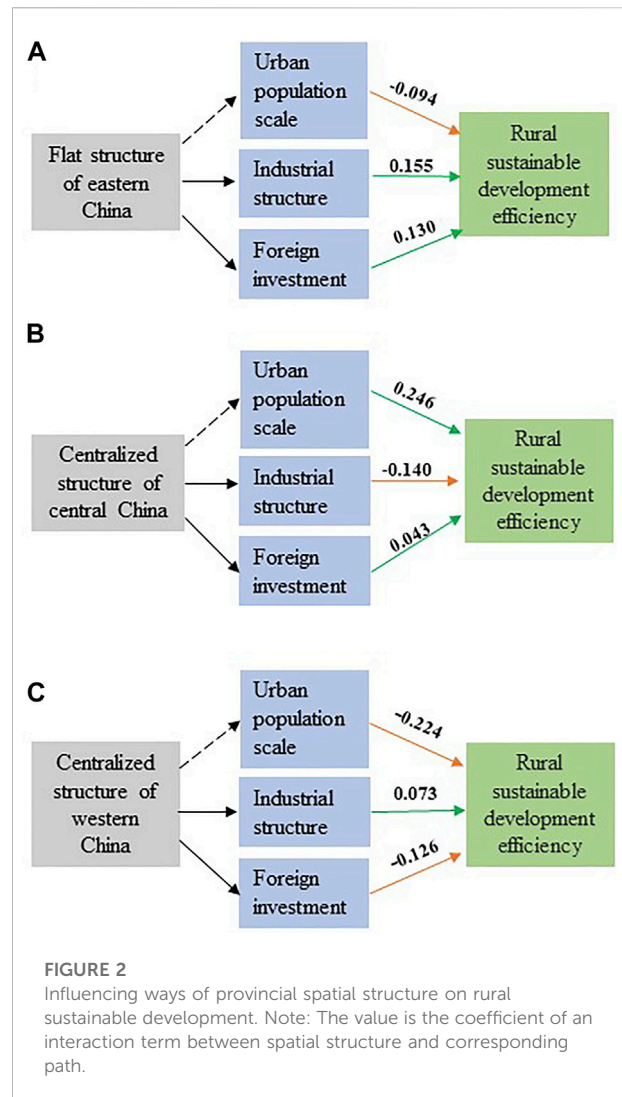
A

Flat structure of eastern China

Urban population scale

Industrial structure

Foreign investment

-0.094

0.155

0.130

Rural sustainable development efficiency

B

Centralized structure of central China

Urban population scale

Industrial structure

Foreign investment

0.246

-0.140

0.043

Rural sustainable development efficiency

C

Centralized structure of western China

Urban population scale

Industrial structure

Foreign investment

-0.224

0.073

-0.126

Rural sustainable development efficiency

FIGURE 2
Influencing ways of provincial spatial structure on rural sustainable development. Note: The value is the coefficient of an interaction term between spatial structure and corresponding path.